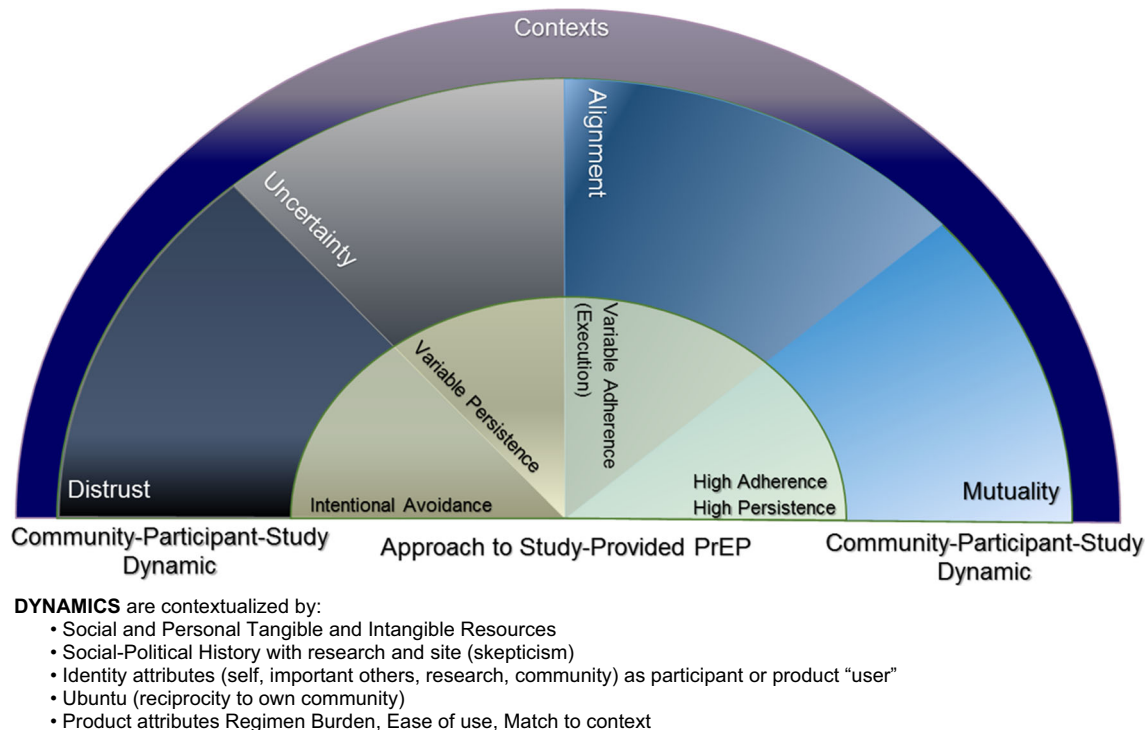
Contexts

Uncertainty

Alignment

Variable Persistence

Variable Adherence (Execution)

Distrust

Intentional Avoidance

High Adherence
High Persistence

Mutuality

Community-Participant-Study Dynamic

Approach to Study-Provided PrEP

Community-Participant-Study Dynamic

**DYNAMICS** are contextualized by:
• Social and Personal Tangible and Intangible Resources
• Social-Political History with research and site (skepticism)
• Identity attributes (self, important others, research, community) as participant or product "user"
• Ubuntu (reciprocity to own community)
• Product attributes Regimen Burden, Ease of use, Match to context